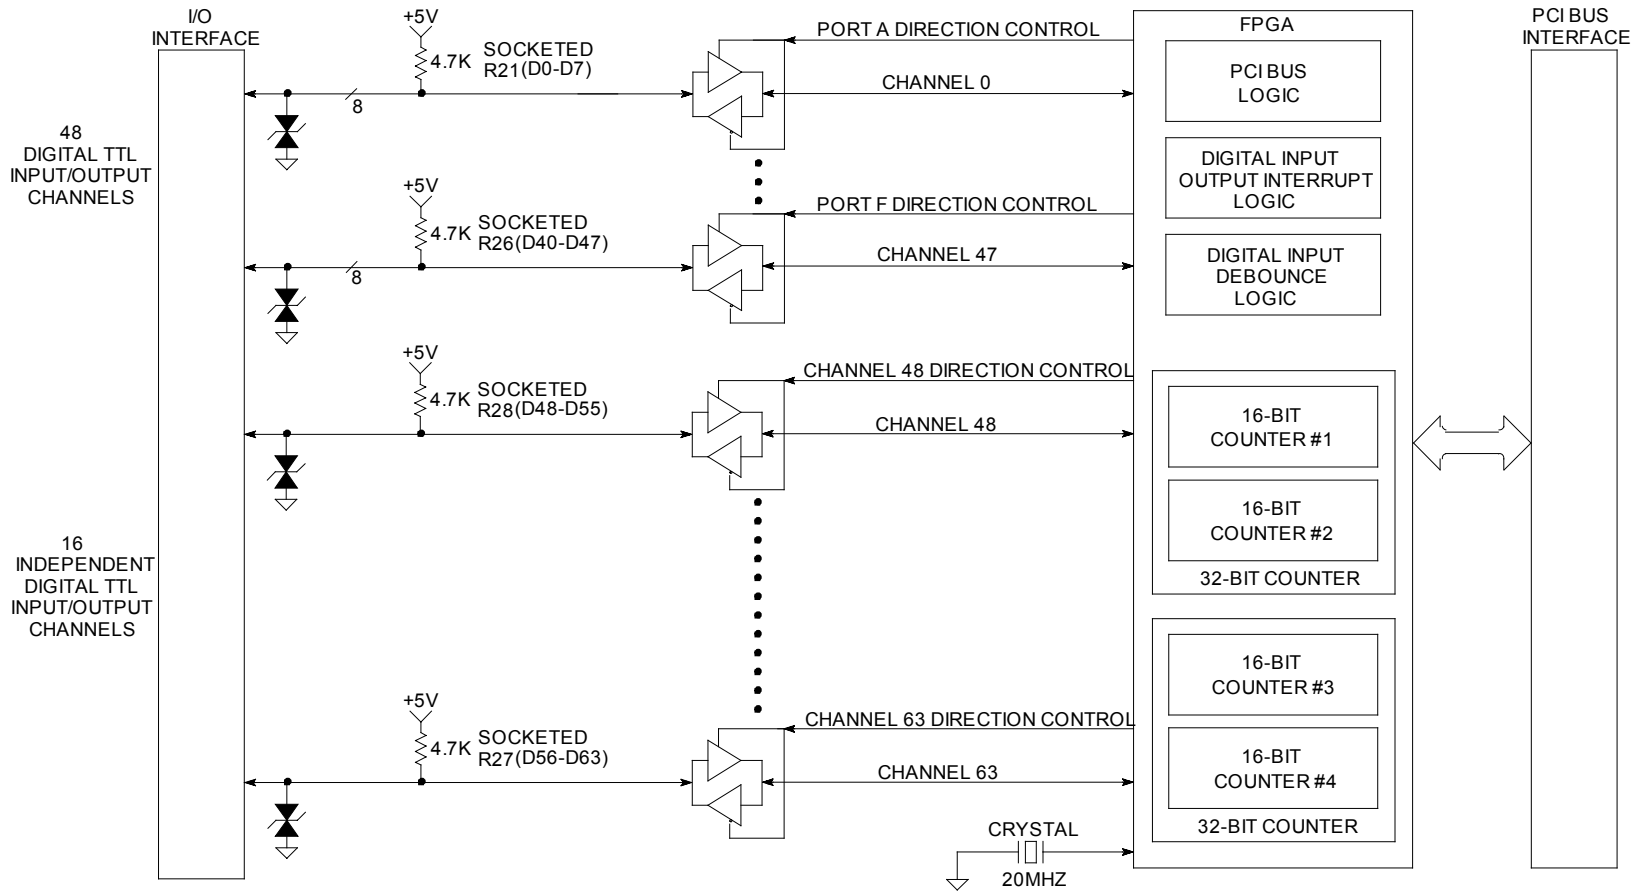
I/O INTERFACE

+5V

4.7K SOCKETED R21(D0-D7)

PORT A DIRECTION CONTROL

CHANNEL 0

8

FPGA

PCI BUS LOGIC

PCI BUS INTERFACE

48 DIGITAL TTL INPUT/OUTPUT CHANNELS

DIGITAL INPUT OUTPUT INTERRUPT LOGIC

+5V

4.7K SOCKETED R26(D40-D47)

PORT F DIRECTION CONTROL

CHANNEL 47

8

DIGITAL INPUT DEBOUNCE LOGIC

+5V

4.7K SOCKETED R28(D48-D55)

CHANNEL 48 DIRECTION CONTROL

CHANNEL 48

16-BIT COUNTER #1

16-BIT COUNTER #2

32-BIT COUNTER

16 INDEPENDENT DIGITAL TTL INPUT/OUTPUT CHANNELS

16-BIT COUNTER #3

+5V

4.7K SOCKETED R27(D56-D63)

CHANNEL 63 DIRECTION CONTROL

CHANNEL 63

16-BIT COUNTER #4

32-BIT COUNTER

CRYSTAL

20MHZ